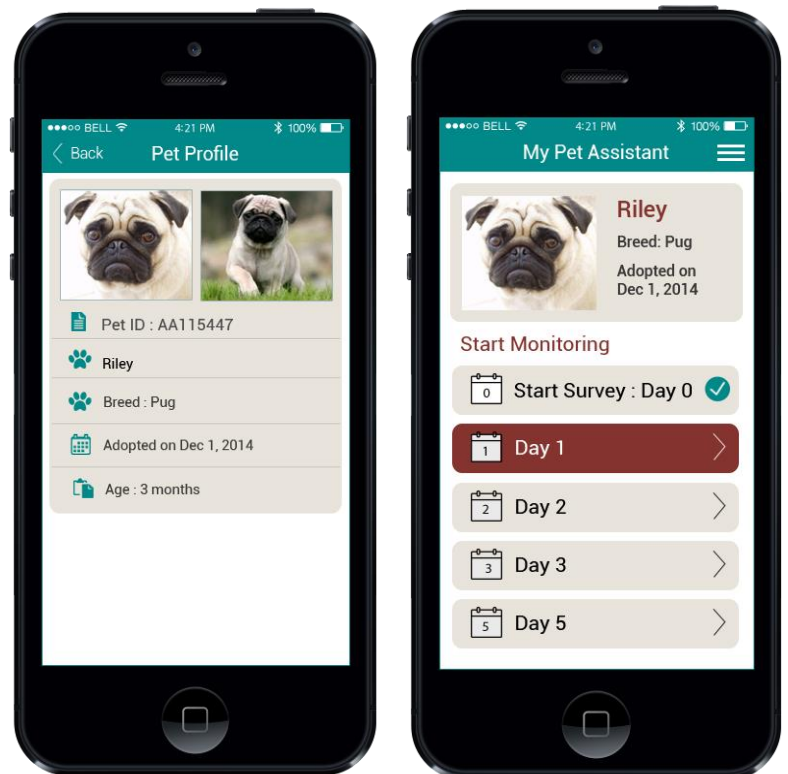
●●●○○ BELL 4:21 PM 100%

Back Pet Profile

Pet ID : AA115447

Riley

Breed : Pug

Adopted on Dec 1, 2014

Age : 3 months

●●●○○ BELL 4:21 PM 100%

My Pet Assistant

Riley

Breed: Pug

Adopted on Dec 1, 2014

Start Monitoring

0 Start Survey : Day 0

1 Day 1

2 Day 2

3 Day 3

5 Day 5